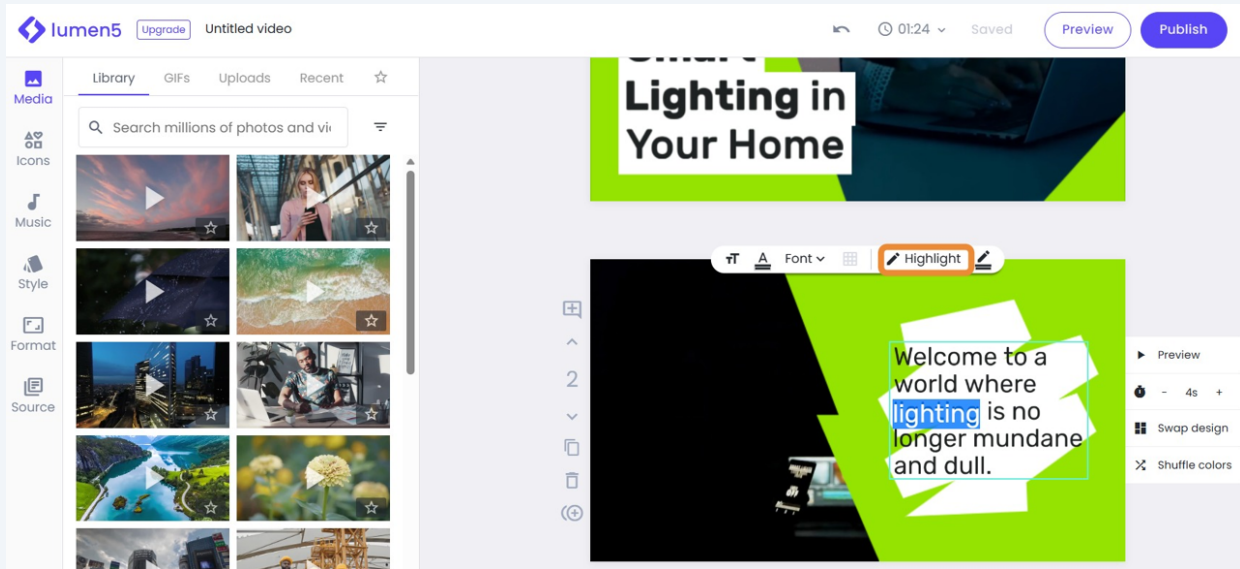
lumen5 Upgrade Untitled video

01:24 Saved Preview Publish

Media
Icons
Music
Style
Format
Source

Library GIFs Uploads Recent

Search millions of photos and vi

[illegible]
Lighting in
Your Home

Font Highlight

2

Welcome to a world where lighting is no longer mundane and dull.

Preview
- 4s +
Swap design
Shuffle colors